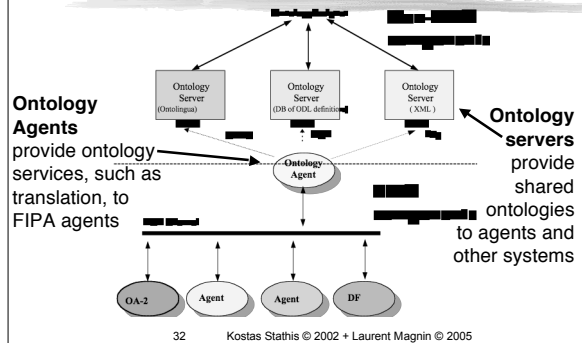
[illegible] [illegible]

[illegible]

Ontology Server (Ontolingua)

Ontology Server (DB of ODL definitio

Ontology Server ( XML )

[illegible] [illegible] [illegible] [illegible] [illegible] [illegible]

**Ontology Agents** provide ontology services, such as translation, to FIPA agents

Ontology Agent

**Ontology servers** provide shared ontologies to agents and other systems

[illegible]

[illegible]

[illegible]

OA-2

Agent

Agent

DF

32 Kostas Stathis © 2002 + Laurent Magnin © 2005